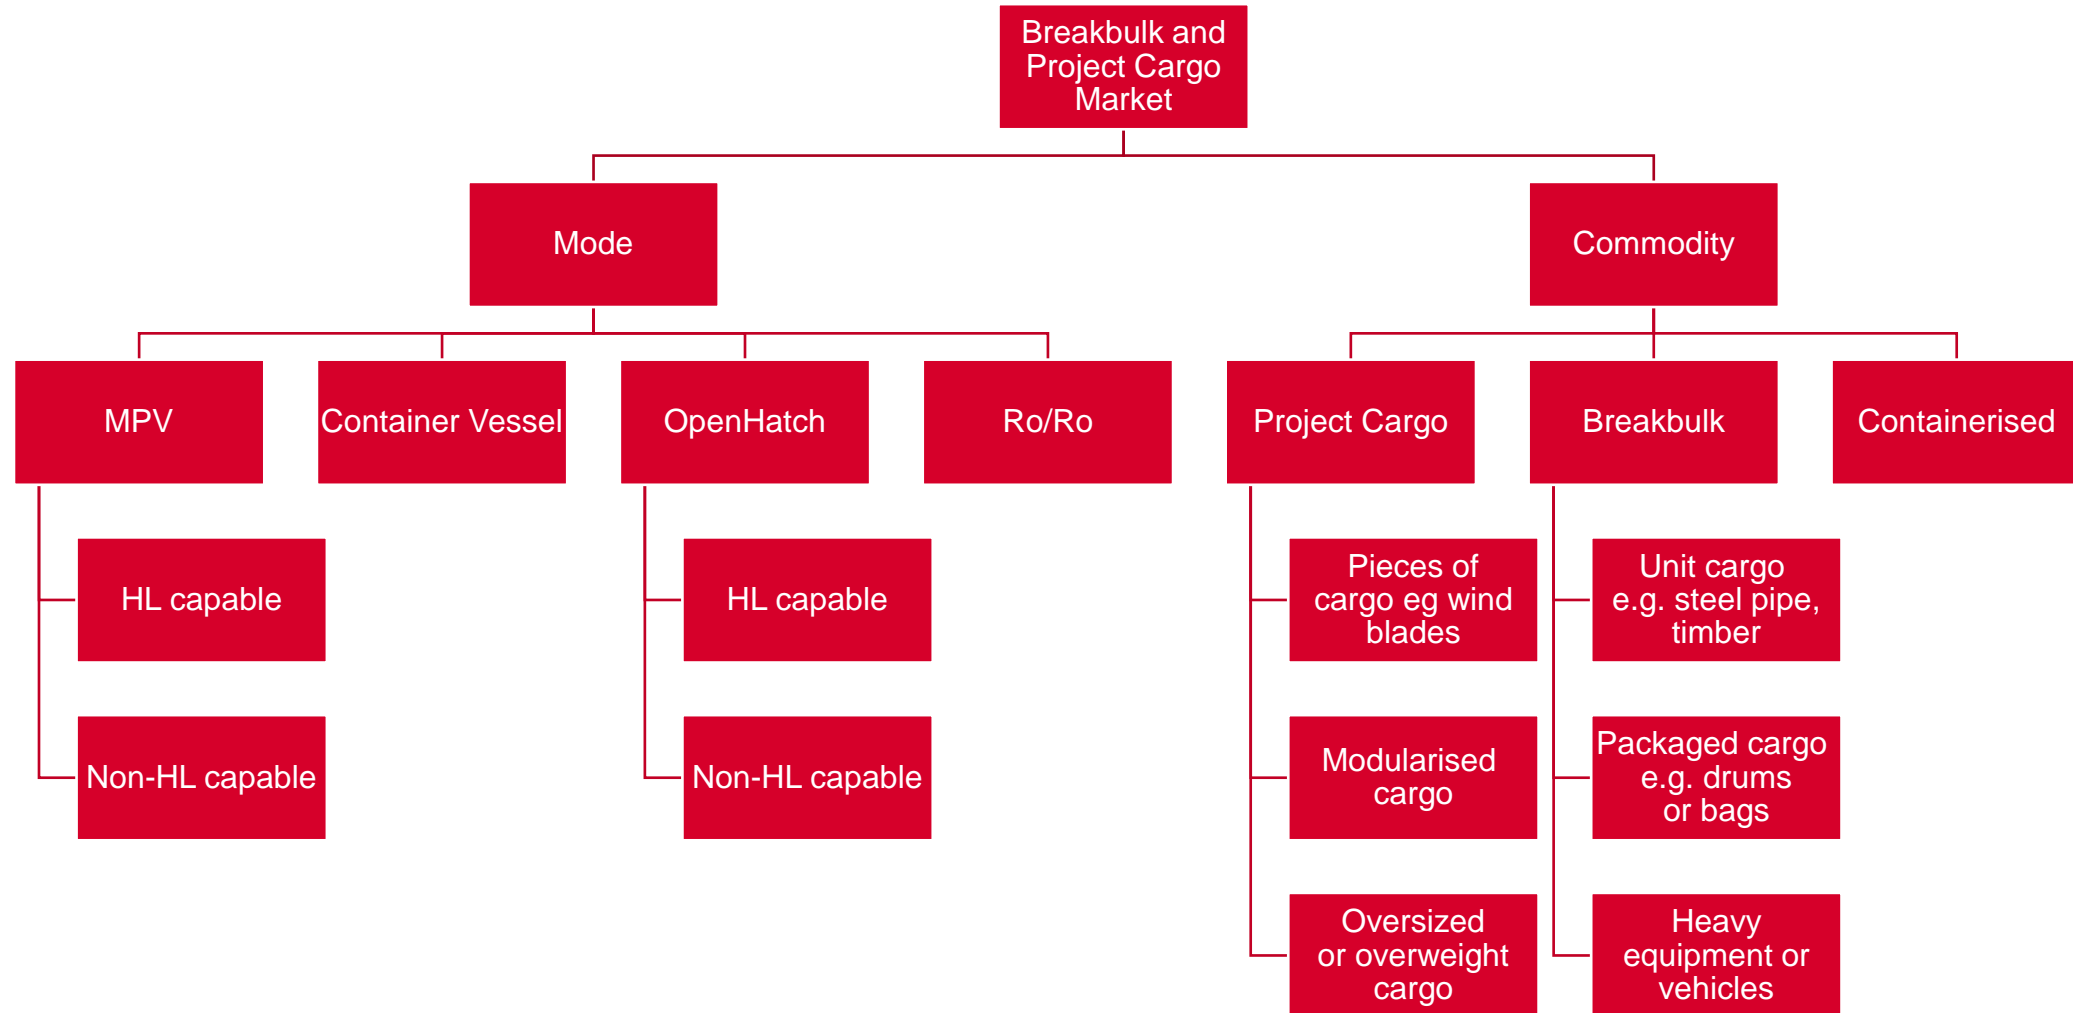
Breakbulk and Project Cargo Market

Mode

Commodity

MPV

Container Vessel

OpenHatch

Ro/Ro

Project Cargo

Breakbulk

Containerised

HL capable

Non-HL capable

HL capable

Non-HL capable

Pieces of cargo eg wind blades

Modularised cargo

Oversized or overweight cargo

Unit cargo e.g. steel pipe, timber

Packaged cargo e.g. drums or bags

Heavy equipment or vehicles